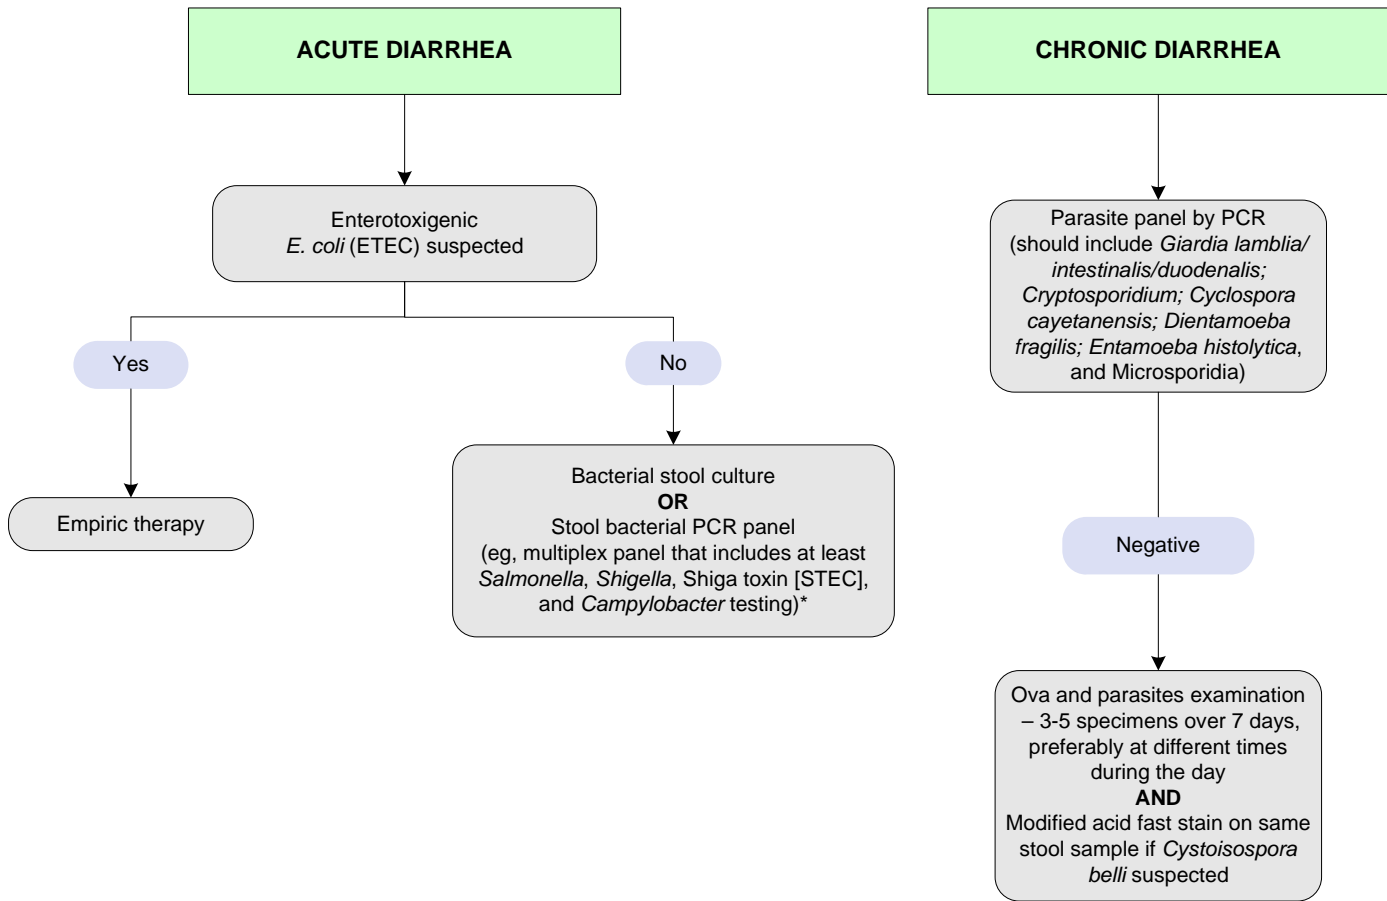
ACUTE DIARRHEA

Enterotoxigenic E. coli (ETEC) suspected

Yes

Empiric therapy

No

Bacterial stool culture
OR
Stool bacterial PCR panel (eg, multiplex panel that includes at least Salmonella, Shigella, Shiga toxin [STEC], and Campylobacter testing)*

CHRONIC DIARRHEA

Parasite panel by PCR (should include Giardia lamblia/ intestinalis/duodenalis; Cryptosporidium; Cyclospora cayetanensis; Dientamoeba fragilis; Entamoeba histolytica, and Microsporidia)

Negative

Ova and parasites examination – 3-5 specimens over 7 days, preferably at different times during the day
AND
Modified acid fast stain on same stool sample if Cystoisospora belli suspected